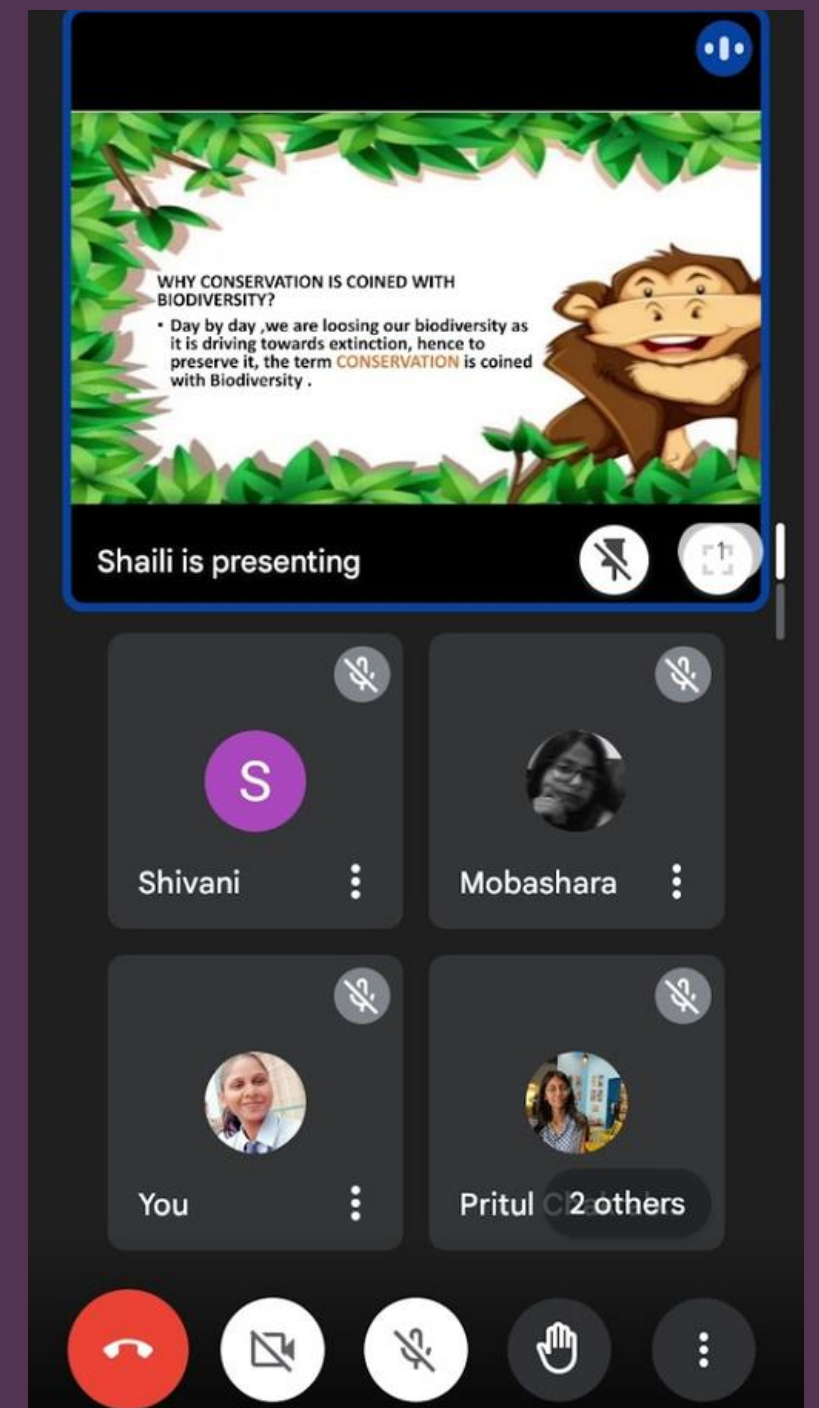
WHY CONSERVATION IS COINED WITH BIODIVERSITY?

• Day by day ,we are loosing our biodiversity as it is driving towards extinction, hence to preserve it, the term CONSERVATION is coined with Biodiversity .

Shaili is presenting

S

Shivani

Mobashara

You

Pritul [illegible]

2 others